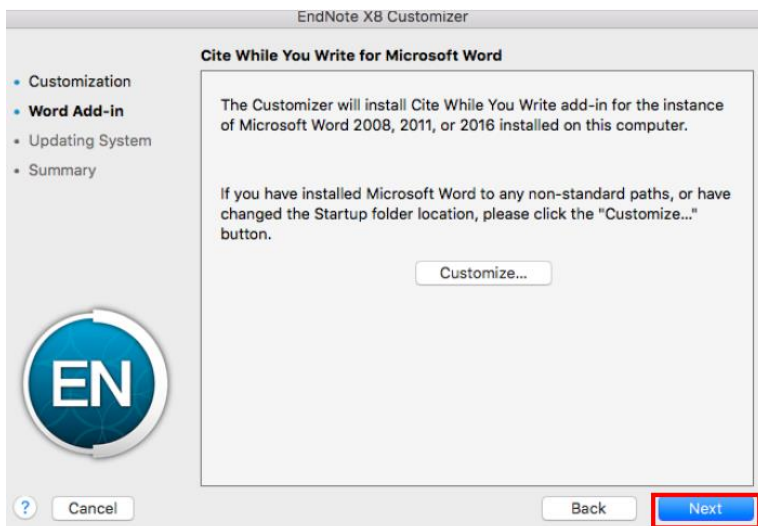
EndNote X8 Customizer

• Customization
• Word Add-in
• Updating System
• Summary

Cite While You Write for Microsoft Word

The Customizer will install Cite While You Write add-in for the instance of Microsoft Word 2008, 2011, or 2016 installed on this computer.

If you have installed Microsoft Word to any non-standard paths, or have changed the Startup folder location, please click the "Customize..." button.

Customize...

EN

?
Cancel
Back
Next